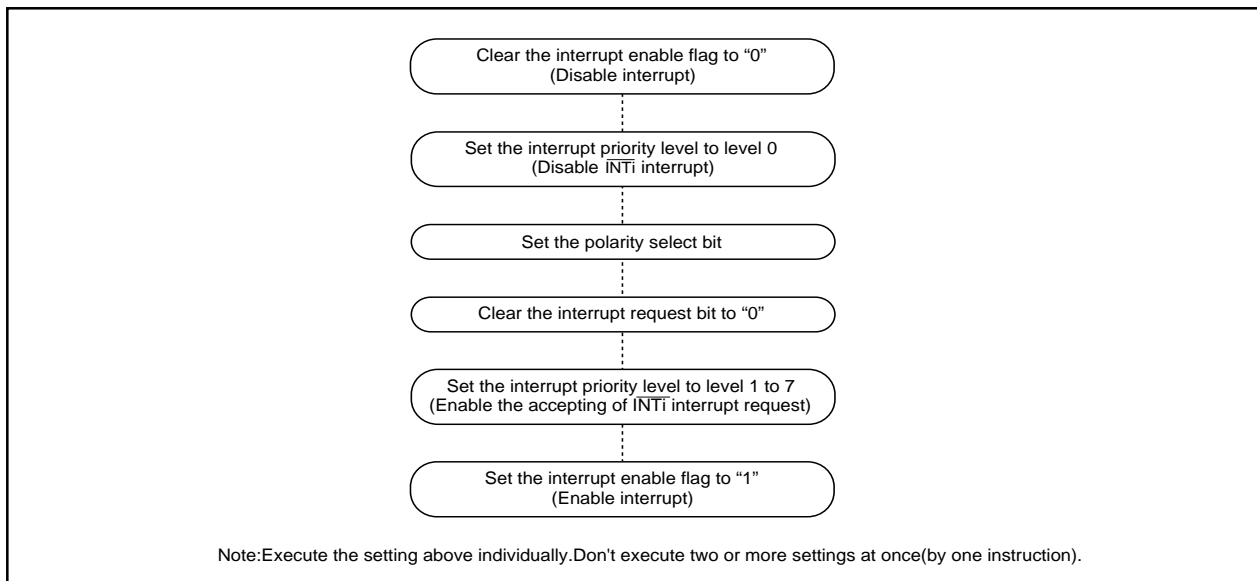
Clear the interrupt enable flag to “0”
(Disable interrupt)

Set the interrupt priority level to level 0
(Disable $\overline{\text{INTi}}$ interrupt)

Set the polarity select bit

Clear the interrupt request bit to “0”

Set the interrupt priority level to level 1 to 7
(Enable the accepting of $\overline{\text{INTi}}$ interrupt request)

Set the interrupt enable flag to “1”
(Enable interrupt)

Note:Execute the setting above individually.Don't execute two or more settings at once(by one instruction).